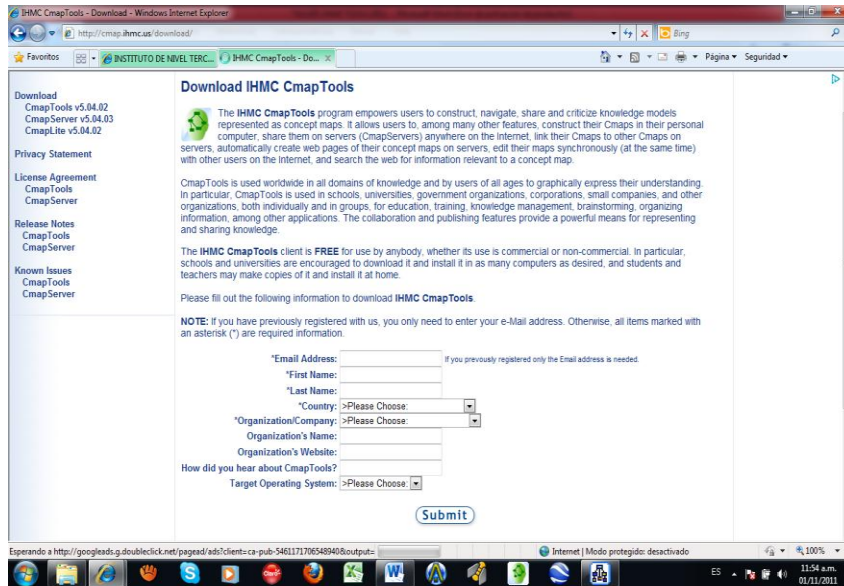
IHMC CmapTools - Download - Windows Internet Explorer

http://cmap.ihmc.us/download/

Bing

Favoritos

INSTITUTO DE NIVEL TERC...

IHMC CmapTools - Do...

Página ▾ Seguridad ▾

Download
CmapTools v5.04.02
CmapServer v5.04.03
CmapLite v5.04.02

Privacy Statement

License Agreement
CmapTools
CmapServer

Release Notes
CmapTools
CmapServer

Known Issues
CmapTools
CmapServer

Download IHMC CmapTools

The IHMC CmapTools program empowers users to construct, navigate, share and criticize knowledge models represented as concept maps. It allows users to, among many other features, construct their Cmaps in their personal computer, share them on servers (CmapServers) anywhere on the Internet, link their Cmaps to other Cmaps on servers, automatically create web pages of their concept maps on servers, edit their maps synchronously (at the same time) with other users on the Internet, and search the web for information relevant to a concept map.

CmapTools is used worldwide in all domains of knowledge and by users of all ages to graphically express their understanding. In particular, CmapTools is used in schools, universities, government organizations, corporations, small companies, and other organizations, both individually and in groups, for education, training, knowledge management, brainstorming, organizing information, among other applications. The collaboration and publishing features provide a powerful means for representing and sharing knowledge.

The IHMC CmapTools client is FREE for use by anybody, whether its use is commercial or non-commercial. In particular, schools and universities are encouraged to download it and install it in as many computers as desired, and students and teachers may make copies of it and install it at home.

Please fill out the following information to download IHMC CmapTools.

NOTE: If you have previously registered with us, you only need to enter your e-Mail address. Otherwise, all items marked with an asterisk (*) are required information.

*Email Address: If you prevously registered only the Email address is needed.
*First Name:
*Last Name:
*Country: >Please Choose:
*Organization/Company: >Please Choose:
Organization's Name:
Organization's Website:
How did you hear about CmapTools?
Target Operating System: >Please Choose:

Submit

Esperando a http://googleads.g.doubleclick.net/pagead/ads?client=ca-pub-5461171706548940&output=

Internet | Modo protegido: desactivado

100%

ES

11:54 a.m.
01/11/2011